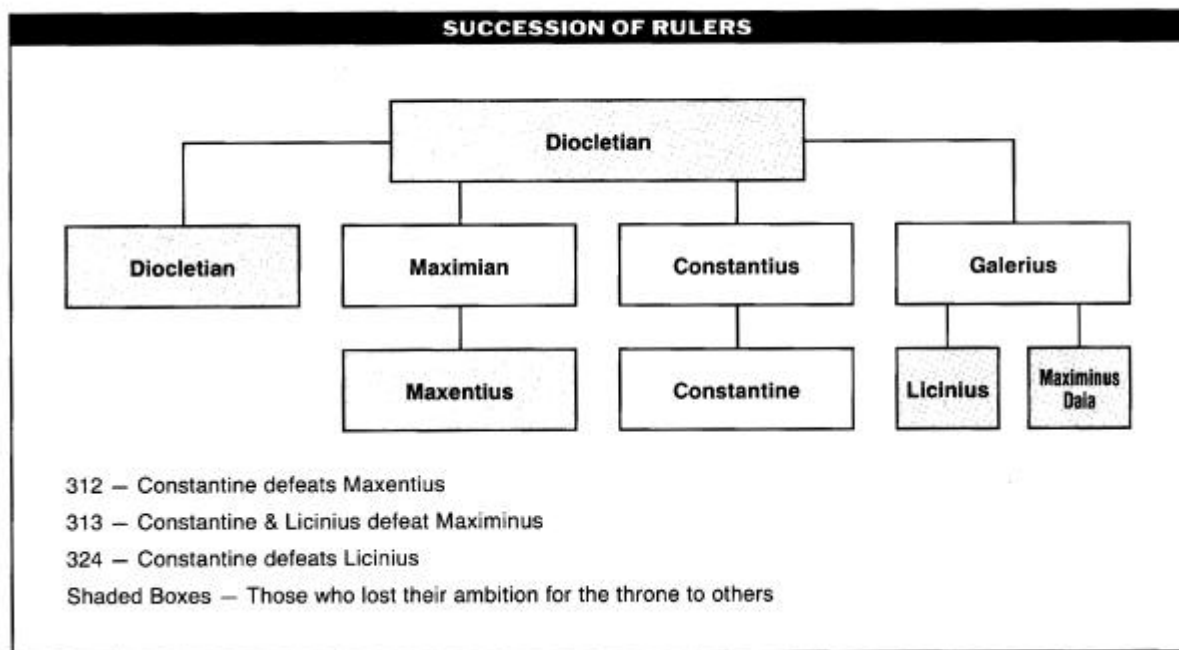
SUCCESSION OF RULERS

Diocletian

Diocletian

Maximian

Constantius

Galerius

Maxentius

Constantine

Licinius

Maximinus Daia

312 — Constantine defeats Maxentius

313 — Constantine & Licinius defeat Maximinus

324 — Constantine defeats Licinius

Shaded Boxes — Those who lost their ambition for the throne to others